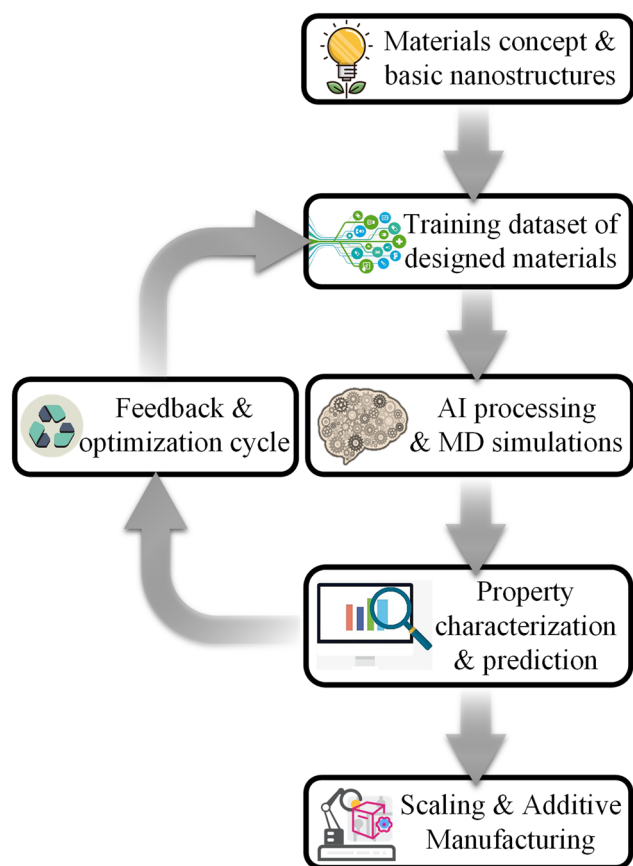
Materials concept & basic nanostructures

Training dataset of designed materials

Feedback & optimization cycle

AI processing & MD simulations

Property characterization & prediction

Scaling & Additive Manufacturing